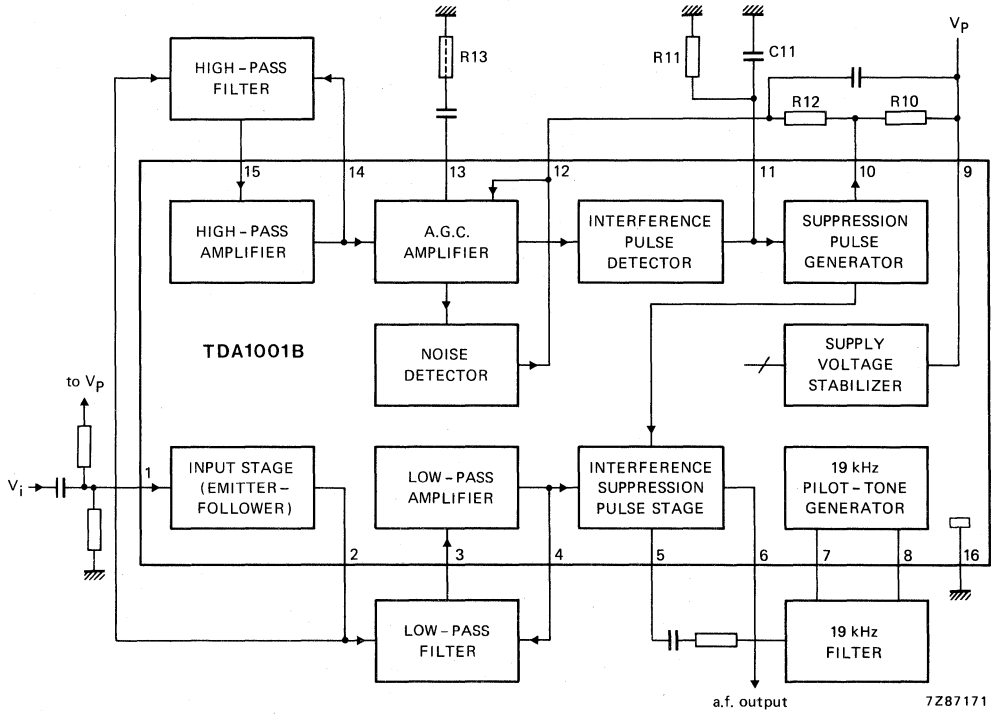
R13
R11
C11
$V_P$
HIGH-PASS FILTER
R12
R10
15
14
13
12
11
10
9
HIGH-PASS AMPLIFIER
A.G.C. AMPLIFIER
INTERFERENCE PULSE DETECTOR
SUPPRESSION PULSE GENERATOR
TDA1001B
NOISE DETECTOR
SUPPLY VOLTAGE STABILIZER
to $V_P$
$V_i$
1
INPUT STAGE (EMITTER-FOLLOWER)
LOW-PASS AMPLIFIER
INTERFERENCE SUPPRESSION PULSE STAGE
19 kHz PILOT-TONE GENERATOR
2
3
4
5
6
7
8
16
LOW-PASS FILTER
19 kHz FILTER
a.f. output
7Z87171